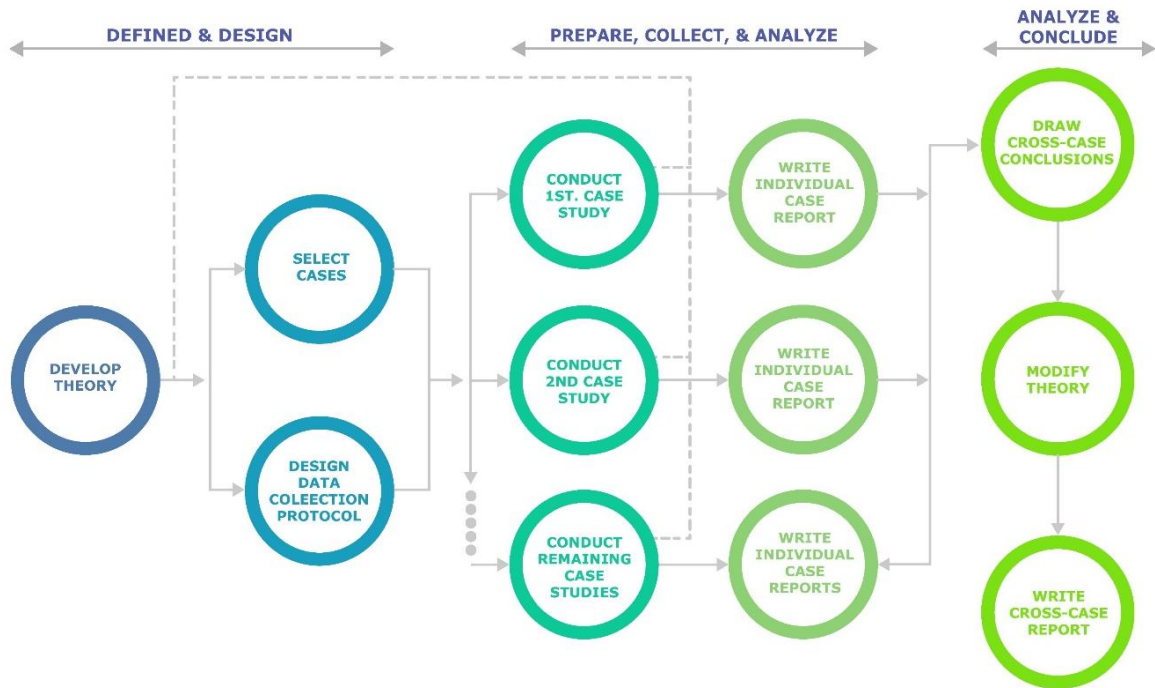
DEFINED & DESIGN

PREPARE, COLLECT, & ANALYZE

ANALYZE & CONCLUDE

DEVELOP THEORY

SELECT CASES

DESIGN DATA COLEECTION PROTOCOL

CONDUCT 1ST. CASE STUDY

CONDUCT 2ND CASE STUDY

CONDUCT REMAINING CASE STUDIES

WRITE INDIVIDUAL CASE REPORT

WRITE INDIVIDUAL CASE REPORT

WRITE INDIVIDUAL CASE REPORTS

DRAW CROSS-CASE CONCLUSIONS

MODIFY THEORY

WRITE CROSS-CASE REPORT